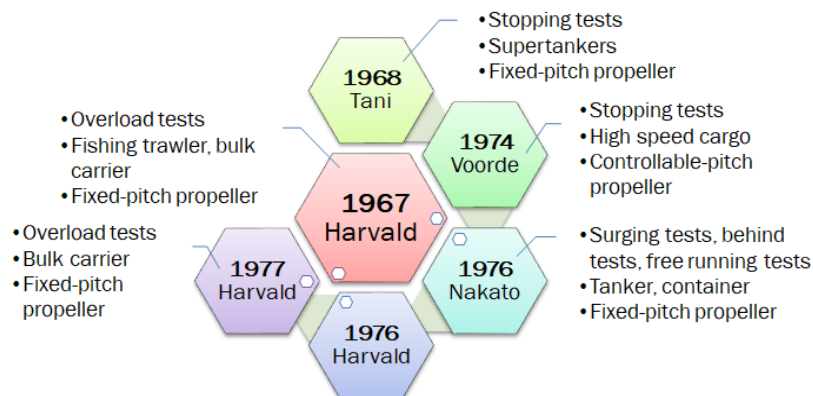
1968
Tani

• Stopping tests
• Supertankers
• Fixed-pitch propeller

• Overload tests
• Fishing trawler, bulk carrier
• Fixed-pitch propeller

1967
Harvald

1974
Voorde

• Stopping tests
• High speed cargo
• Controllable-pitch propeller

• Overload tests
• Bulk carrier
• Fixed-pitch propeller

1977
Harvald

1976
Nakato

• Surging tests, behind tests, free running tests
• Tanker, container
• Fixed-pitch propeller

1976
Harvald